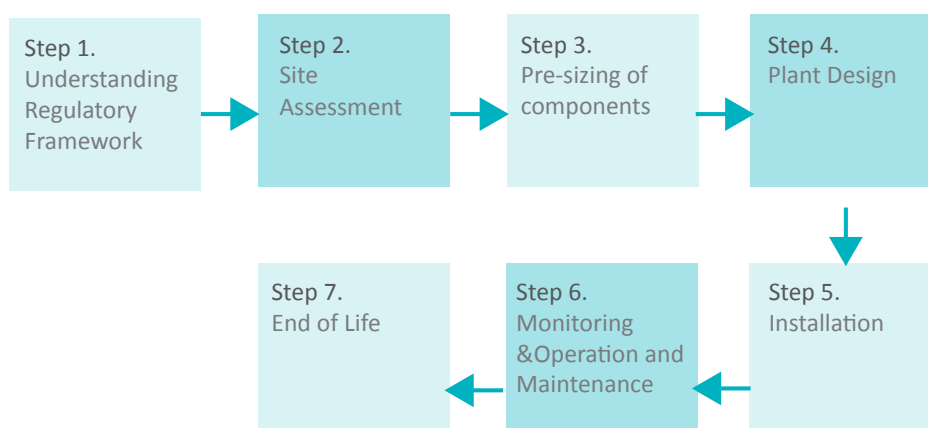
Step 1.
Understanding Regulatory Framework

Step 2.
Site Assessment

Step 3.
Pre-sizing of components

Step 4.
Plant Design

Step 5.
Installation

Step 6.
Monitoring &Operation and Maintenance

Step 7.
End of Life